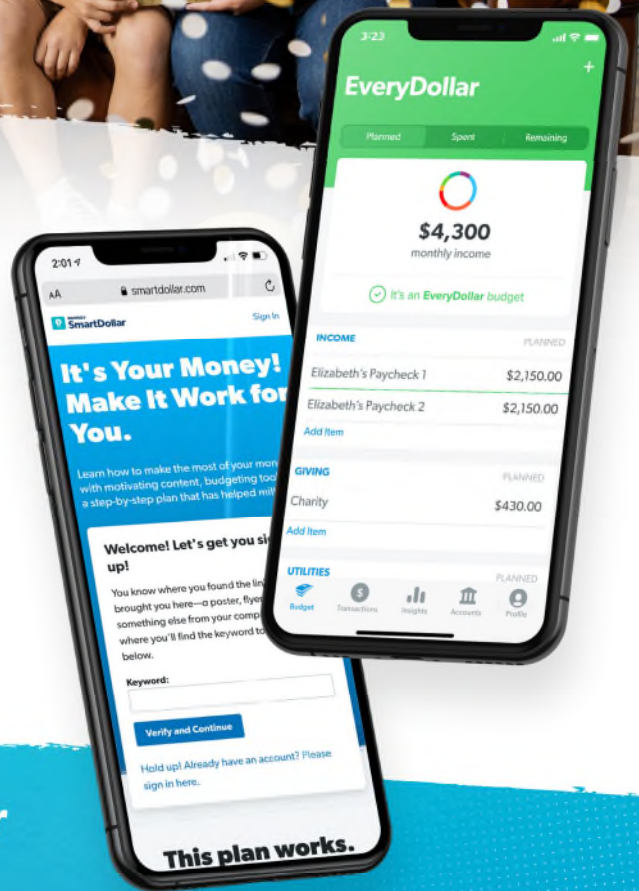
2:01

AA smartdollar.com

SmartDollar

Sign In

It's Your Money! Make It Work for You.

Learn how to make the most of your mon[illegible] with motivating content, budgeting too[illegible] a step-by-step plan that has helped mil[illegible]

Welcome! Let's get you si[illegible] up!

You know where you found the lin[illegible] brought you here—a poster, flyer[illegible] something else from your comp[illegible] where you'll find the keyword to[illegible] below.

Keyword:

Verify and Continue

Hold up! Already have an account? Please sign in here.

This plan works.

3:23

EveryDollar

+

Planned

Spent

Remaining

$4,300

monthly income

It's an EveryDollar budget

INCOME

PLANNED

Elizabeth's Paycheck 1

$2,150.00

Elizabeth's Paycheck 2

$2,150.00

Add Item

GIVING

PLANNED

Charity

$430.00

Add Item

UTILITIES

PLANNED

Budget

Transactions

Insights

Accounts

Profile